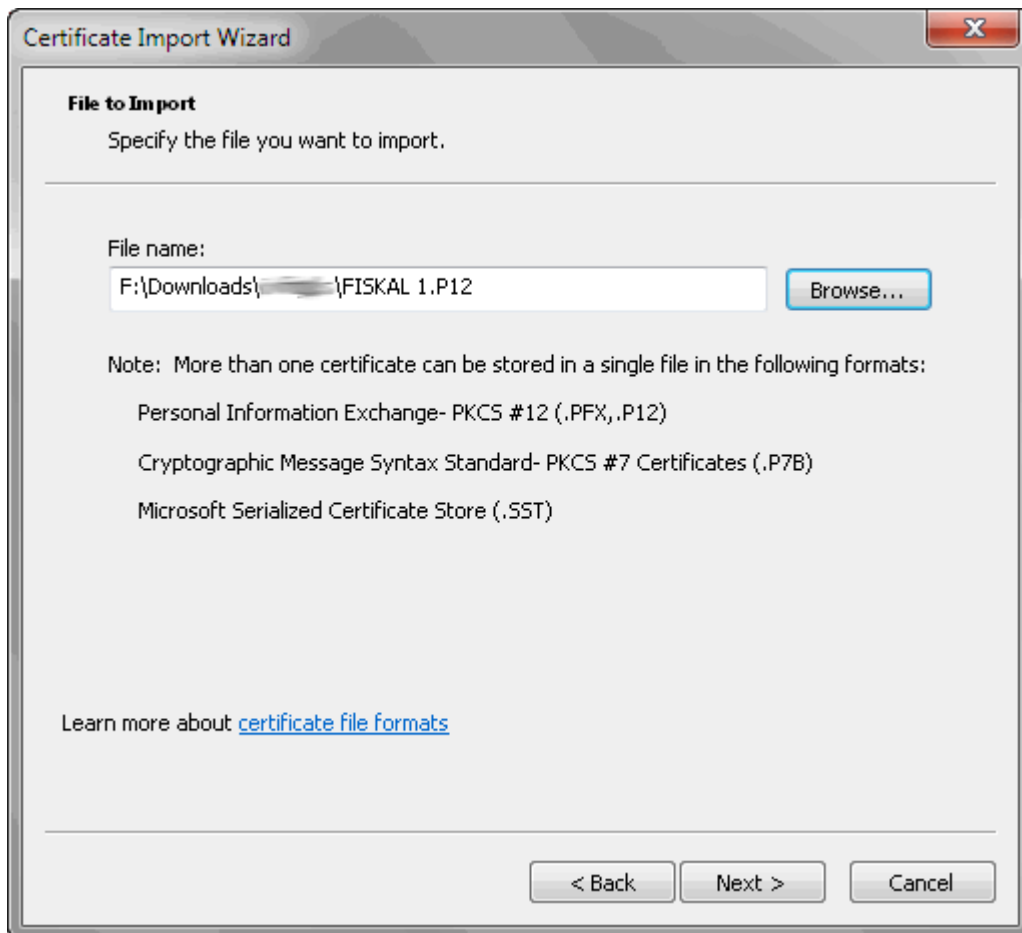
Certificate Import Wizard

File to Import

Specify the file you want to import.

File name:

F:\Downloads\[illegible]\FISKAL 1.P12

Browse...

Note: More than one certificate can be stored in a single file in the following formats:

Personal Information Exchange- PKCS #12 (.PFX,.P12)

Cryptographic Message Syntax Standard- PKCS #7 Certificates (.P7B)

Microsoft Serialized Certificate Store (.SST)

Learn more about certificate file formats

< Back

Next >

Cancel